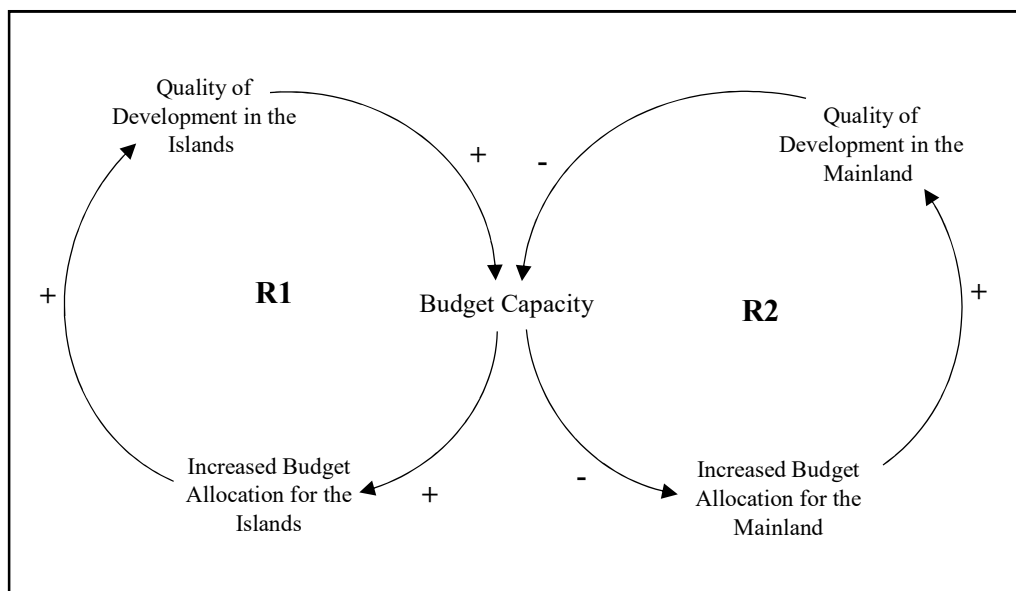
Quality of Development in the Islands

+

-

Quality of Development in the Mainland

+

R1

Budget Capacity

R2

+

Increased Budget Allocation for the Islands

+

-

Increased Budget Allocation for the Mainland